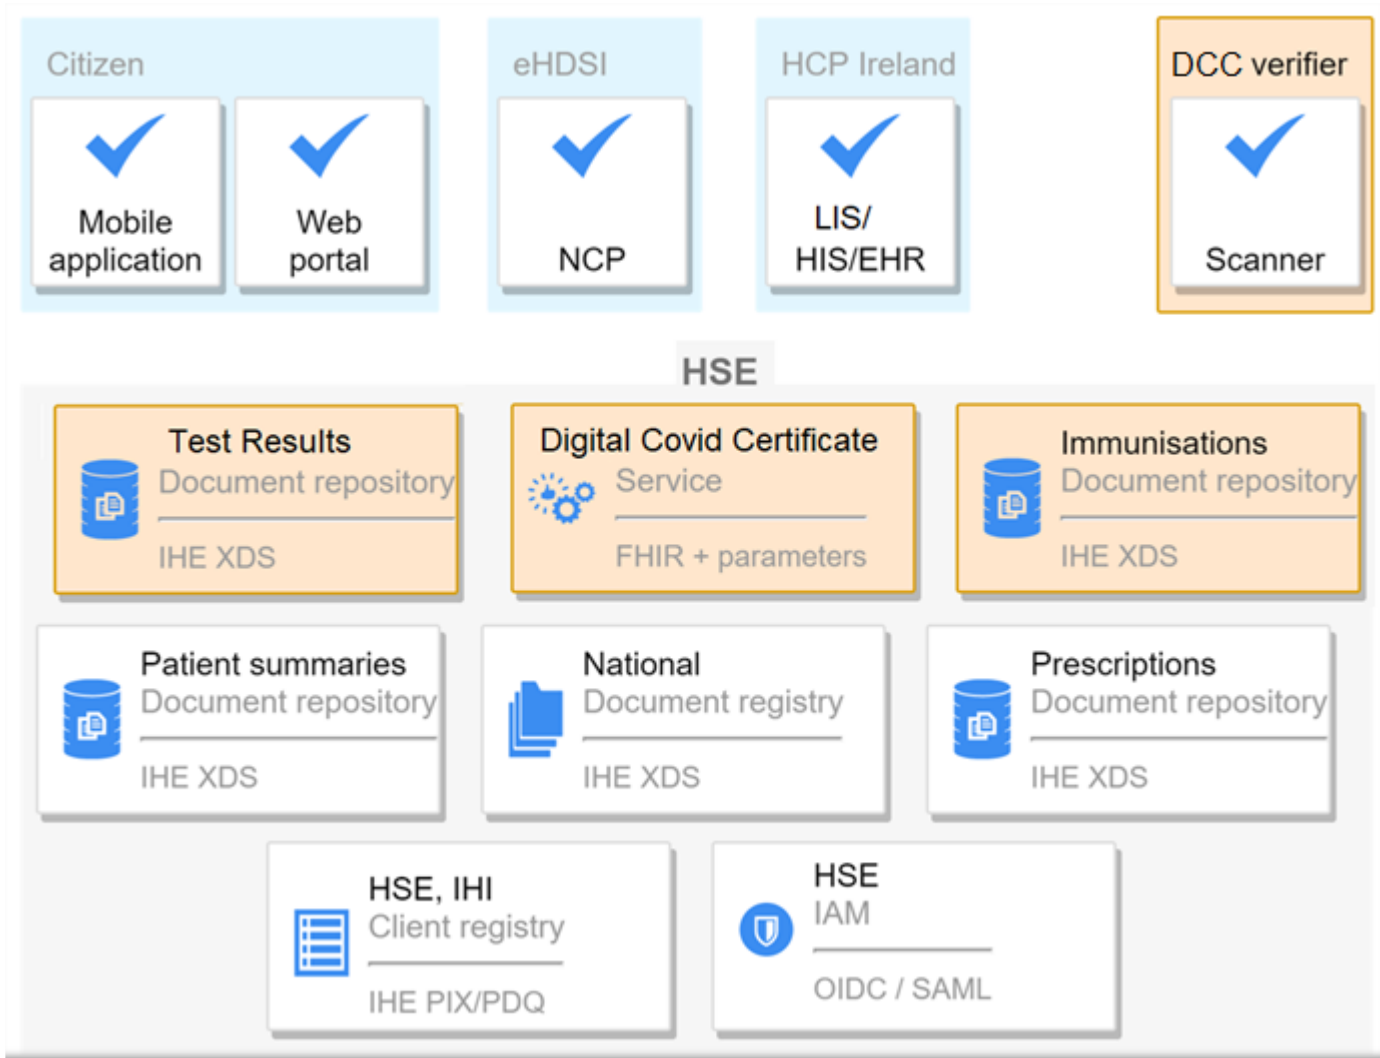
Citizen

Mobile application

Web portal

eHDSI

NCP

HCP Ireland

LIS/ HIS/EHR

DCC verifier

Scanner

HSE

Test Results
Document repository
IHE XDS

Digital Covid Certificate
Service
FHIR + parameters

Immunisations
Document repository
IHE XDS

Patient summaries
Document repository
IHE XDS

National
Document registry
IHE XDS

Prescriptions
Document repository
IHE XDS

HSE, IHI
Client registry
IHE PIX/PDQ

HSE
IAM
OIDC / SAML